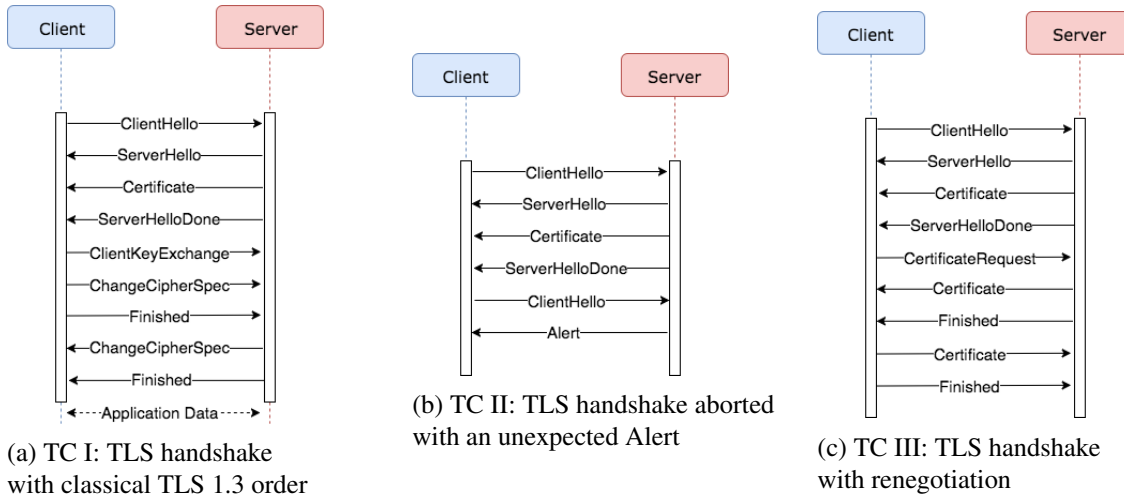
Client

Server

ClientHello

ServerHello

Certificate

ServerHelloDone

ClientKeyExchange

ChangeCipherSpec

Finished

ChangeCipherSpec

Finished

Application Data

(a) TC I: TLS handshake with classical TLS 1.3 order

Client

Server

ClientHello

ServerHello

Certificate

ServerHelloDone

ClientHello

Alert

(b) TC II: TLS handshake aborted with an unexpected Alert

Client

Server

ClientHello

ServerHello

Certificate

ServerHelloDone

CertificateRequest

Certificate

Finished

Certificate

Finished

(c) TC III: TLS handshake with renegotiation